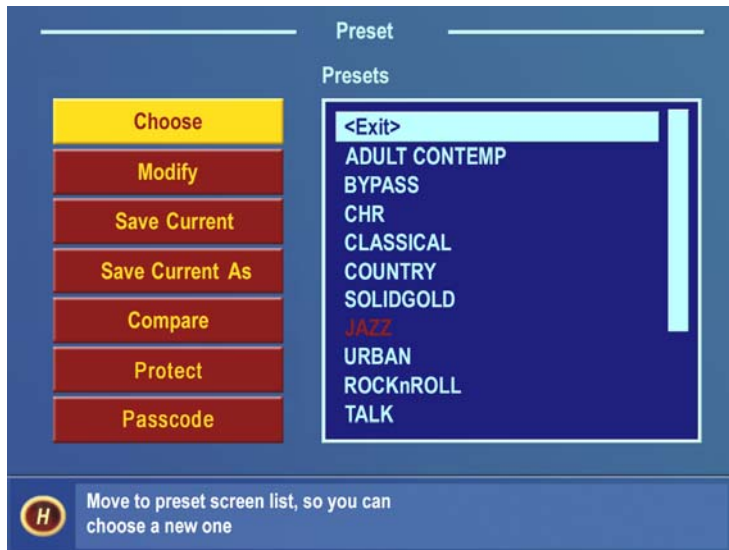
Preset

Presets

Choose
Modify
Save Current
Save Current As
Compare
Protect
Passcode

<Exit>
ADULT CONTEMP
BYPASS
CHR
CLASSICAL
COUNTRY
SOLIDGOLD
JAZZ
URBAN
ROCKnROLL
TALK

H

Move to preset screen list, so you can choose a new one